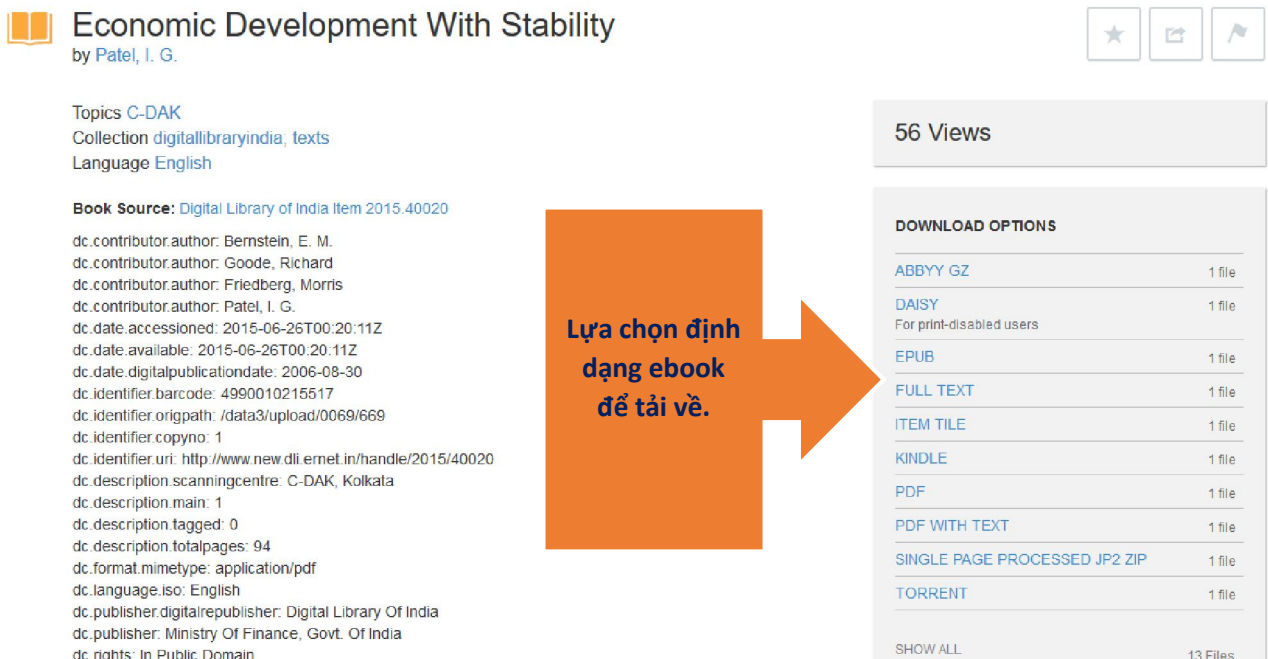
Economic Development With Stability
by Patel, I. G.

Topics C-DAK
Collection digitallibraryindia; texts
Language English

Book Source: Digital Library of India Item 2015.40020

dc.contributor.author: Bernstein, E. M.
dc.contributor.author: Goode, Richard
dc.contributor.author: Friedberg, Morris
dc.contributor.author: Patel, I. G.
dc.date.accessioned: 2015-06-26T00:20:11Z
dc.date.available: 2015-06-26T00:20:11Z
dc.date.digitalpublicationdate: 2006-08-30
dc.identifier.barcode: 4990010215517
dc.identifier.origpath: /data3/upload/0069/669
dc.identifier.copyno: 1
dc.identifier.uri: http://www.new.dli.ernet.in/handle/2015/40020
dc.description.scanningcentre: C-DAK, Kolkata
dc.description.main: 1
dc.description.tagged: 0
dc.description.totalpages: 94
dc.format.mimetype: application/pdf
dc.language.iso: English
dc.publisher.digitalrepublisher: Digital Library Of India
dc.publisher: Ministry Of Finance, Govt. Of India
dc.rights: In Public Domain

Lựa chọn định dạng ebook để tải về.

56 Views

DOWNLOAD OPTIONS

ABBYY GZ 1 file
DAISY 1 file
For print-disabled users
EPUB 1 file
FULL TEXT 1 file
ITEM TILE 1 file
KINDLE 1 file
PDF 1 file
PDF WITH TEXT 1 file
SINGLE PAGE PROCESSED JP2 ZIP 1 file
TORRENT 1 file

SHOW ALL 13 Files